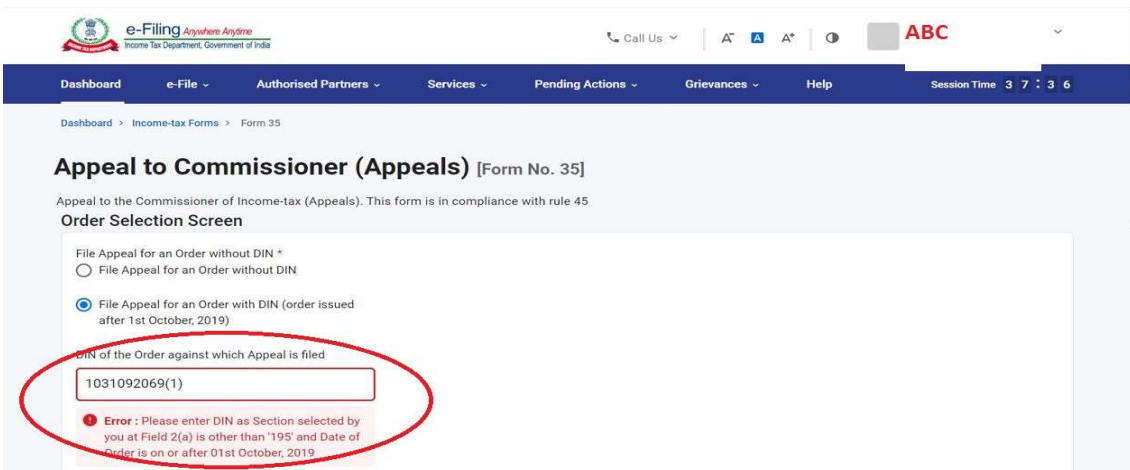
e-Filing Anywhere Anytime
Income Tax Department, Government of India

Call Us ⌄ A⁻ A A⁺ ABC ⌄

Dashboard e-File ⌄ Authorised Partners ⌄ Services ⌄ Pending Actions ⌄ Grievances ⌄ Help Session Time 3 7 : 3 6

Dashboard > Income-tax Forms > Form 35

Appeal to Commissioner (Appeals) [Form No. 35]

Appeal to the Commissioner of Income-tax (Appeals). This form is in compliance with rule 45

Order Selection Screen

File Appeal for an Order without DIN *

File Appeal for an Order without DIN

File Appeal for an Order with DIN (order issued after 1st October, 2019)

DIN of the Order against which Appeal is filed

1031092069(1)

Error : Please enter DIN as Section selected by you at Field 2(a) is other than '195' and Date of Order is on or after 01st October, 2019